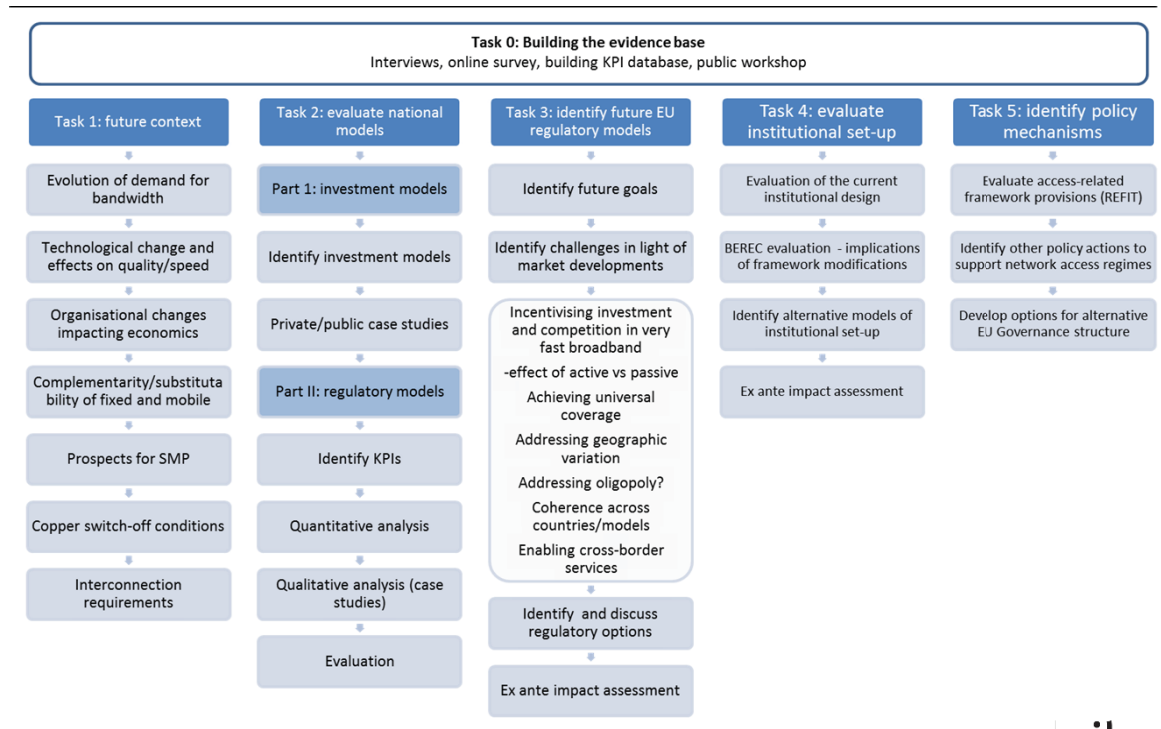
Task 0: Building the evidence base
Interviews, online survey, building KPI database, public workshop

Task 1: future context

Evolution of demand for bandwidth

Technological change and effects on quality/speed

Organisational changes impacting economics

Complementarity/substitutability of fixed and mobile

Prospects for SMP

Copper switch-off conditions

Interconnection requirements

Task 2: evaluate national models

Part 1: investment models

Identify investment models

Private/public case studies

Part II: regulatory models

Identify KPIs

Quantitative analysis

Qualitative analysis (case studies)

Evaluation

Task 3: identify future EU regulatory models

Identify future goals

Identify challenges in light of market developments

Incentivising investment and competition in very fast broadband

-effect of active vs passive

Achieving universal coverage

Addressing geographic variation

Addressing oligopoly?

Coherence across countries/models

Enabling cross-border services

Identify and discuss regulatory options

Ex ante impact assessment

Task 4: evaluate institutional set-up

Evaluation of the current institutional design

BEREC evaluation - implications of framework modifications

Identify alternative models of institutional set-up

Ex ante impact assessment

Task 5: identify policy mechanisms

Evaluate access-related framework provisions (REFIT)

Identify other policy actions to support network access regimes

Develop options for alternative EU Governance structure